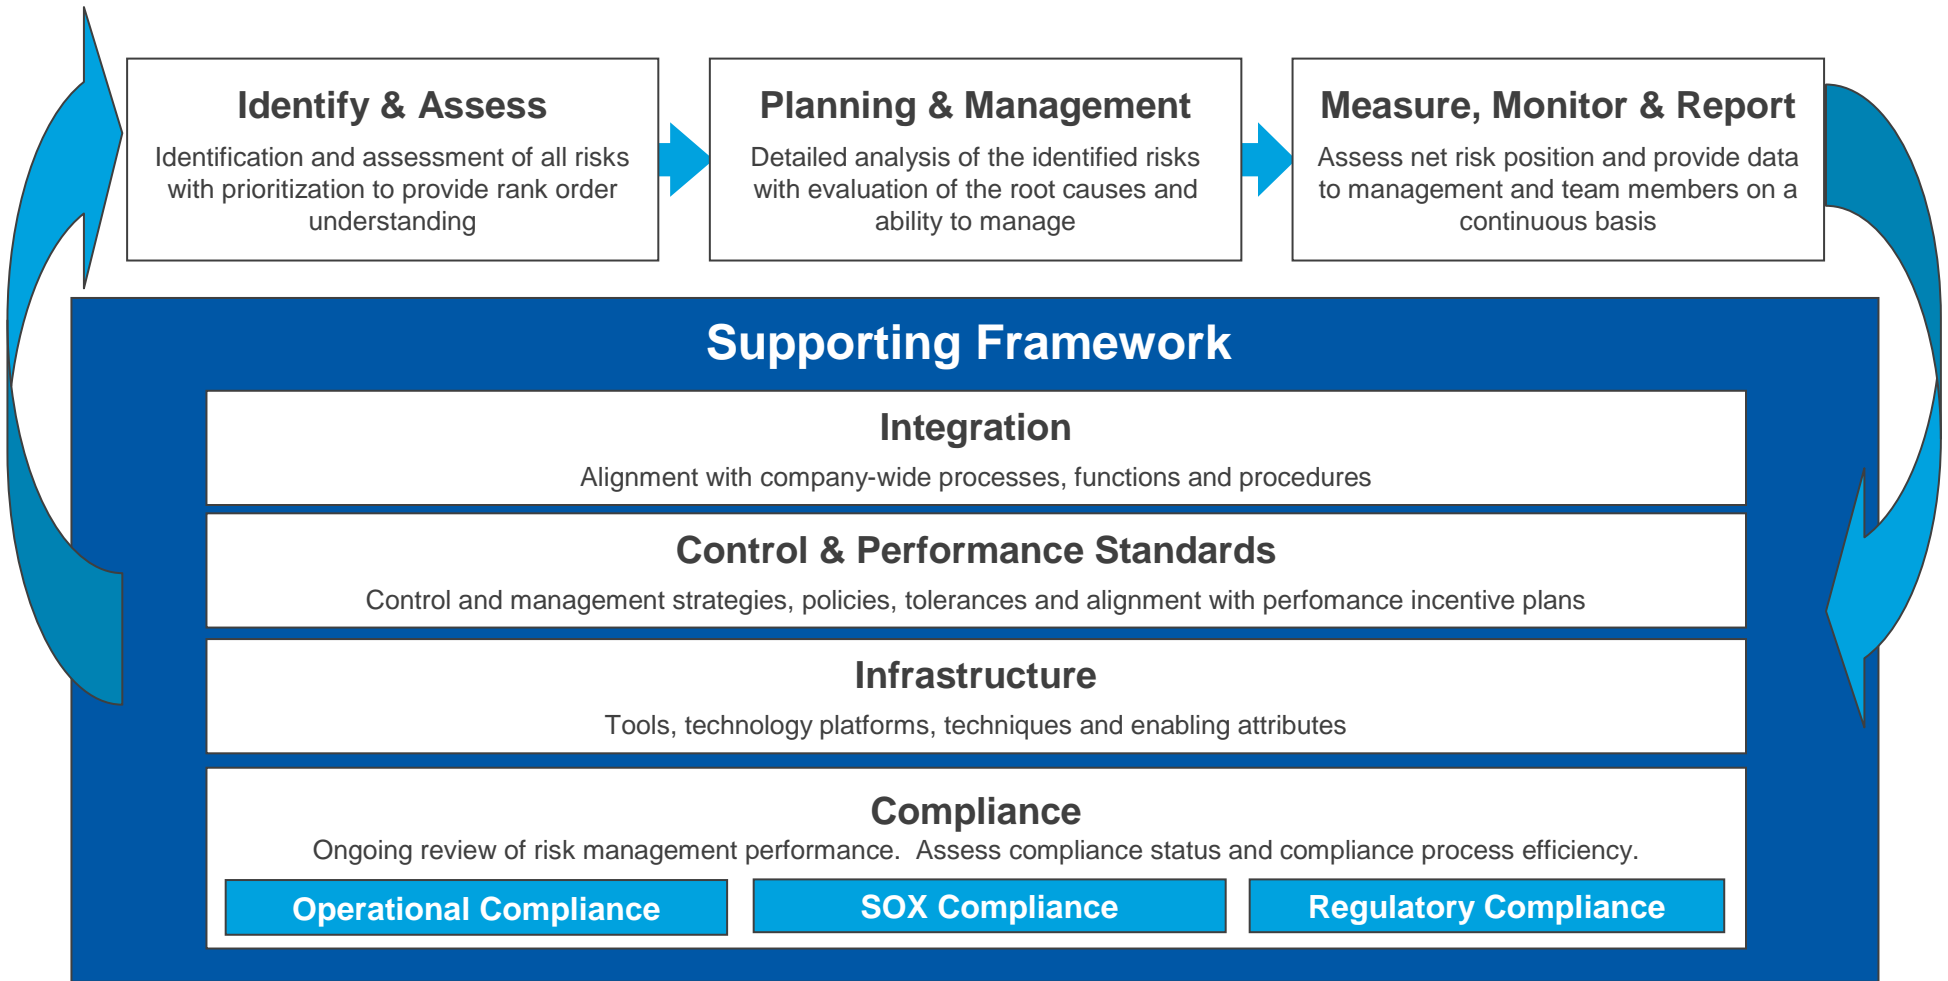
Identify & Assess
Identification and assessment of all risks with prioritization to provide rank order understanding

Planning & Management
Detailed analysis of the identified risks with evaluation of the root causes and ability to manage

Measure, Monitor & Report
Assess net risk position and provide data to management and team members on a continuous basis

Supporting Framework

Integration
Alignment with company-wide processes, functions and procedures

Control & Performance Standards
Control and management strategies, policies, tolerances and alignment with perfomance incentive plans

Infrastructure
Tools, technology platforms, techniques and enabling attributes

Compliance
Ongoing review of risk management performance. Assess compliance status and compliance process efficiency.

Operational Compliance
SOX Compliance
Regulatory Compliance